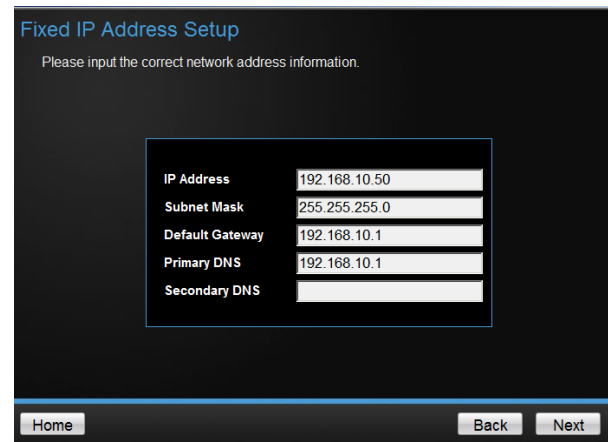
Fixed IP Address Setup

Please input the correct network address information.

| | |
|---|---|
| IP Address | 192.168.10.50 |
| Subnet Mask | 255.255.255.0 |
| Default Gateway | 192.168.10.1 |
| Primary DNS | 192.168.10.1 |
| Secondary DNS | |

Home

Back

Next